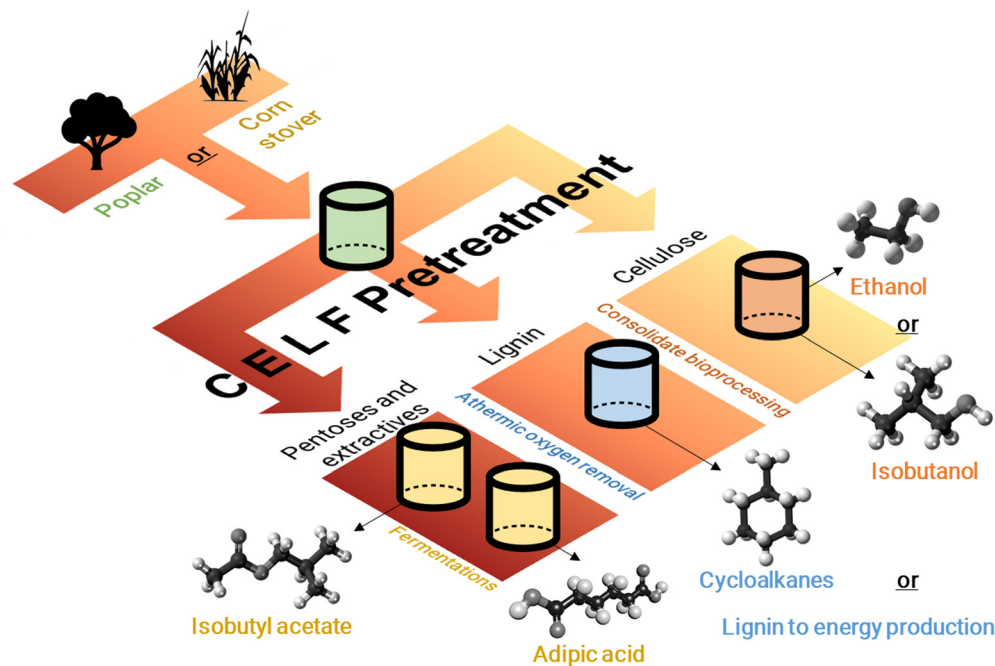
Poplar

or

Corn stover

C E L F Pretreatment

Cellulose

Consolidate bioprocessing

Ethanol

or

Isobutanol

Lignin

Athermic oxygen removal

Cycloalkanes

or

Lignin to energy production

Pentoses and extractives

Fermentations

Isobutyl acetate

Adipic acid